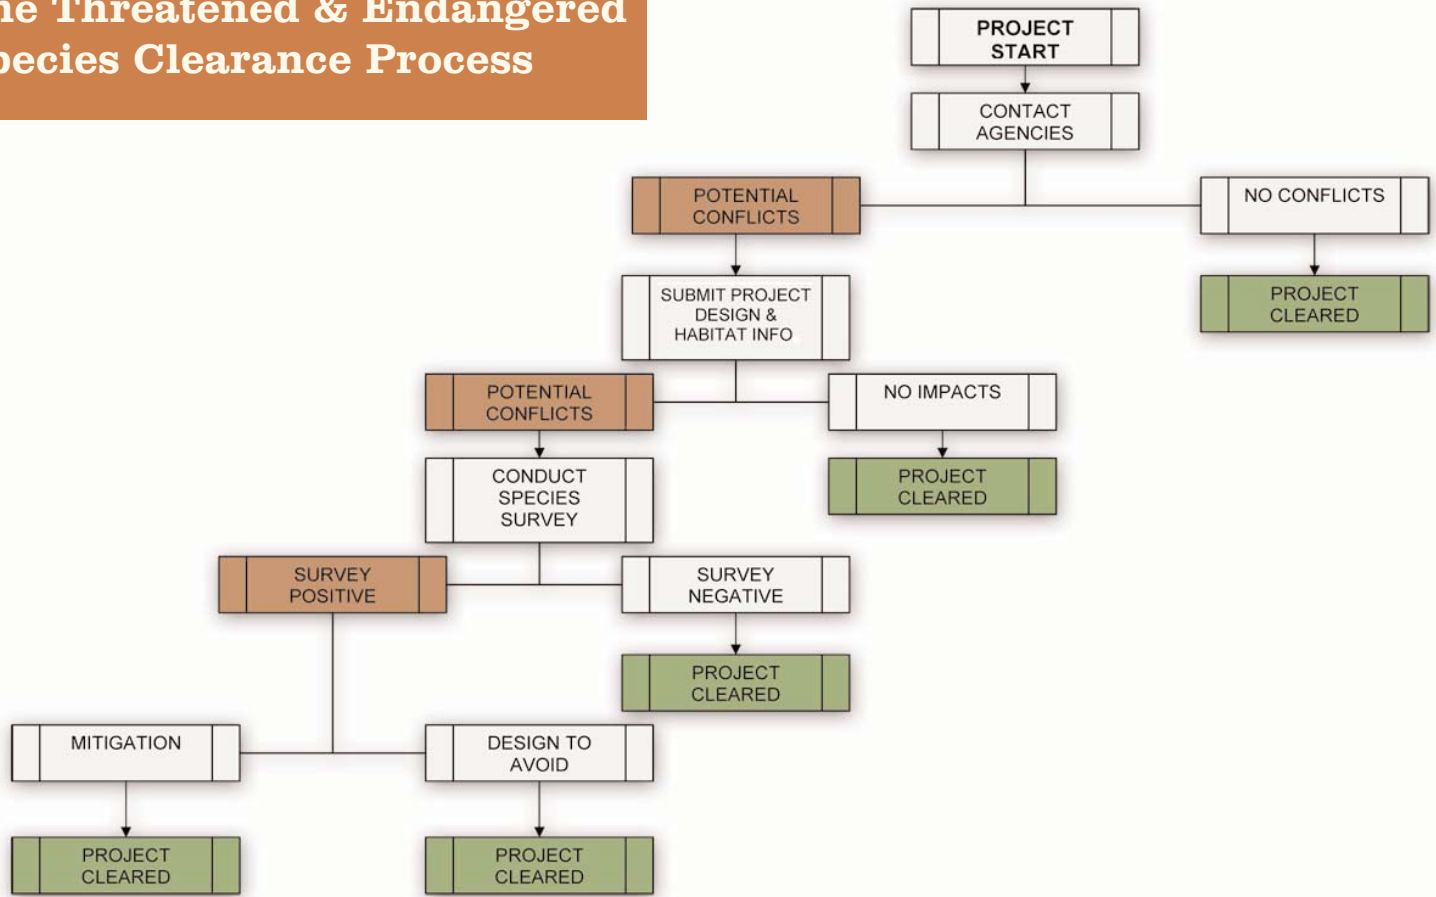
ne Threatened & Endangered
pecies Clearance Process

PROJECT START

CONTACT AGENCIES

POTENTIAL CONFLICTS

NO CONFLICTS

PROJECT CLEARED

SUBMIT PROJECT DESIGN & HABITAT INFO

POTENTIAL CONFLICTS

NO IMPACTS

PROJECT CLEARED

CONDUCT SPECIES SURVEY

SURVEY POSITIVE

SURVEY NEGATIVE

PROJECT CLEARED

MITIGATION

DESIGN TO AVOID

PROJECT CLEARED

PROJECT CLEARED